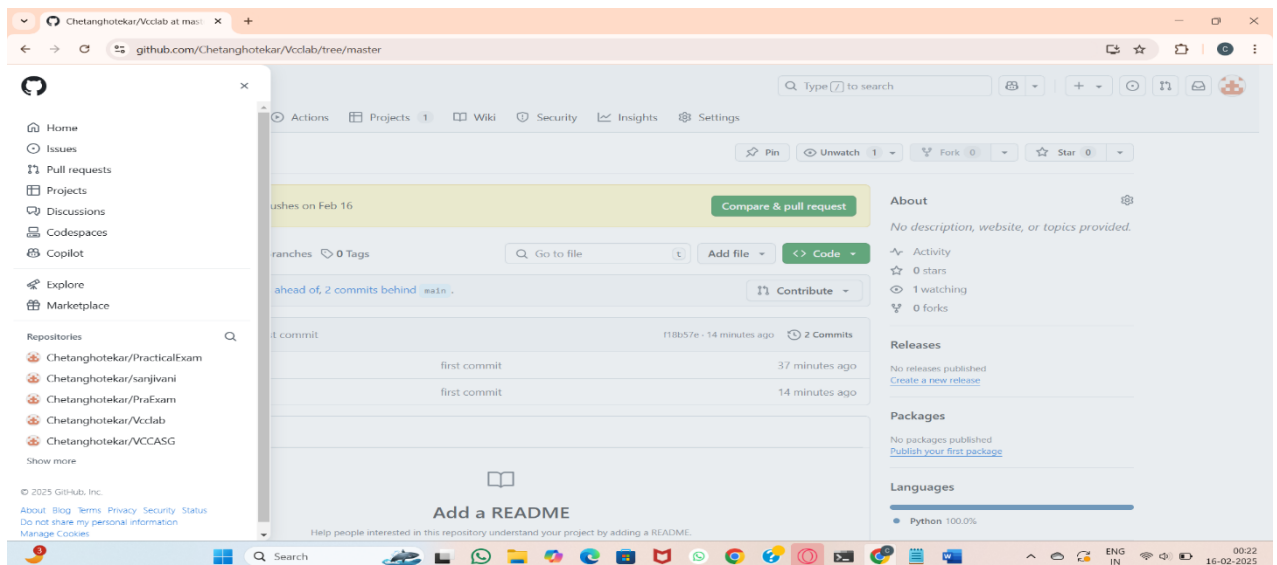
Chetanghotekar/Vcclab at mast ×
+
github.com/Chetanghotekar/Vcclab/tree/master

Home
Issues
Pull requests
Projects
Discussions
Codespaces
Copilot
Explore
Marketplace

Repositories
Chetanghotekar/PracticalExam
Chetanghotekar/sanjivani
Chetanghotekar/PraExam
Chetanghotekar/Vcclab
Chetanghotekar/VCCASG
Show more

© 2025 GitHub, Inc.
About Blog Terms Privacy Security Status
Do not share my personal information
Manage Cookies

Type / to search

Actions Projects 1 Wiki Security Insights Settings

Pin Unwatch 1 Fork 0 Star 0

ushes on Feb 16 Compare & pull request

ranches 0 Tags Go to file t Add file Code

ahead of, 2 commits behind main . Contribute

t commit f18b57e · 14 minutes ago 2 Commits
first commit 37 minutes ago
first commit 14 minutes ago

Add a README
Help people interested in this repository understand your project by adding a README.

About
No description, website, or topics provided.
Activity
0 stars
1 watching
0 forks

Releases
No releases published
Create a new release

Packages
No packages published
Publish your first package

Languages
Python 100.0%

Search
ENG IN
00:22
16-02-2025